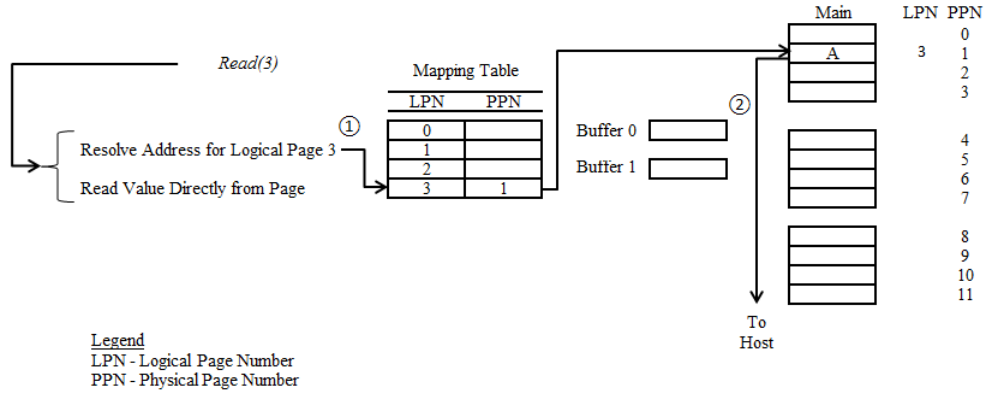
Read(3)

Resolve Address for Logical Page 3
Read Value Directly from Page

①

Mapping Table

| LPN | PPN |
|---|---|
| 0 | |
| 1 | |
| 2 | |
| 3 | 1 |

Buffer 0
Buffer 1

②

Main

A

LPN PPN
0
3 1
2
3
4
5
6
7
8
9
10
11

To Host

Legend
LPN - Logical Page Number
PPN - Physical Page Number